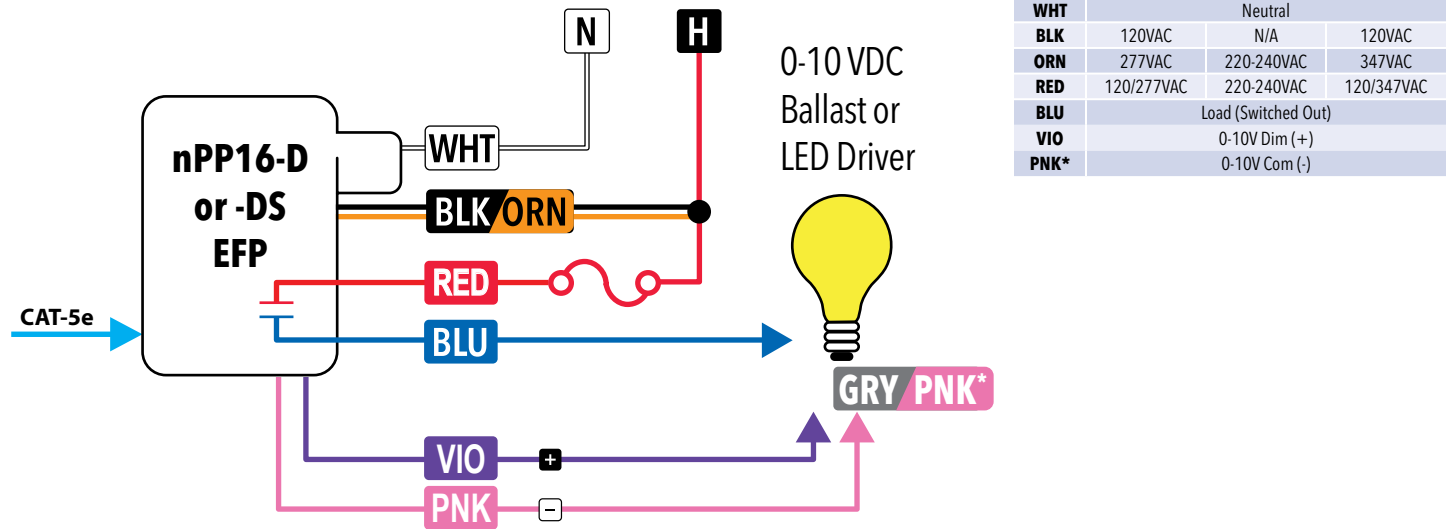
N

H

0-10 VDC Ballast or LED Driver

nPP16-D or -DS EFP

WHT

BLK ORN

RED

BLU

CAT-5e

GRY PNK*

VIO

+

PNK

−

| WHT | Neutral | | |
|---|---|---|---|
| BLK | 120VAC | N/A | 120VAC |
| ORN | 277VAC | 220-240VAC | 347VAC |
| RED | 120/277VAC | 220-240VAC | 120/347VAC |
| BLU | Load (Switched Out) | | |
| VIO | 0-10V Dim (+) | | |
| PNK* | 0-10V Com (-) | | |